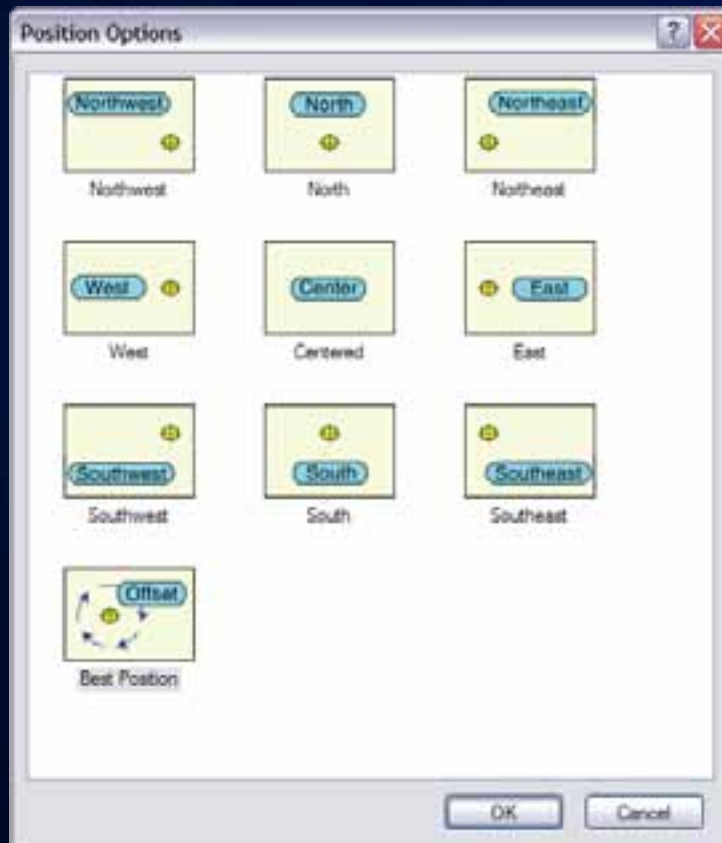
Position Options

?

Northwest
Northwest

North
North

Northeast
Northeast

West
West

Center
Centered

East
East

Southwest
Southwest

South
South

Southeast
Southeast

Offset
Best Position

OK

Cancel